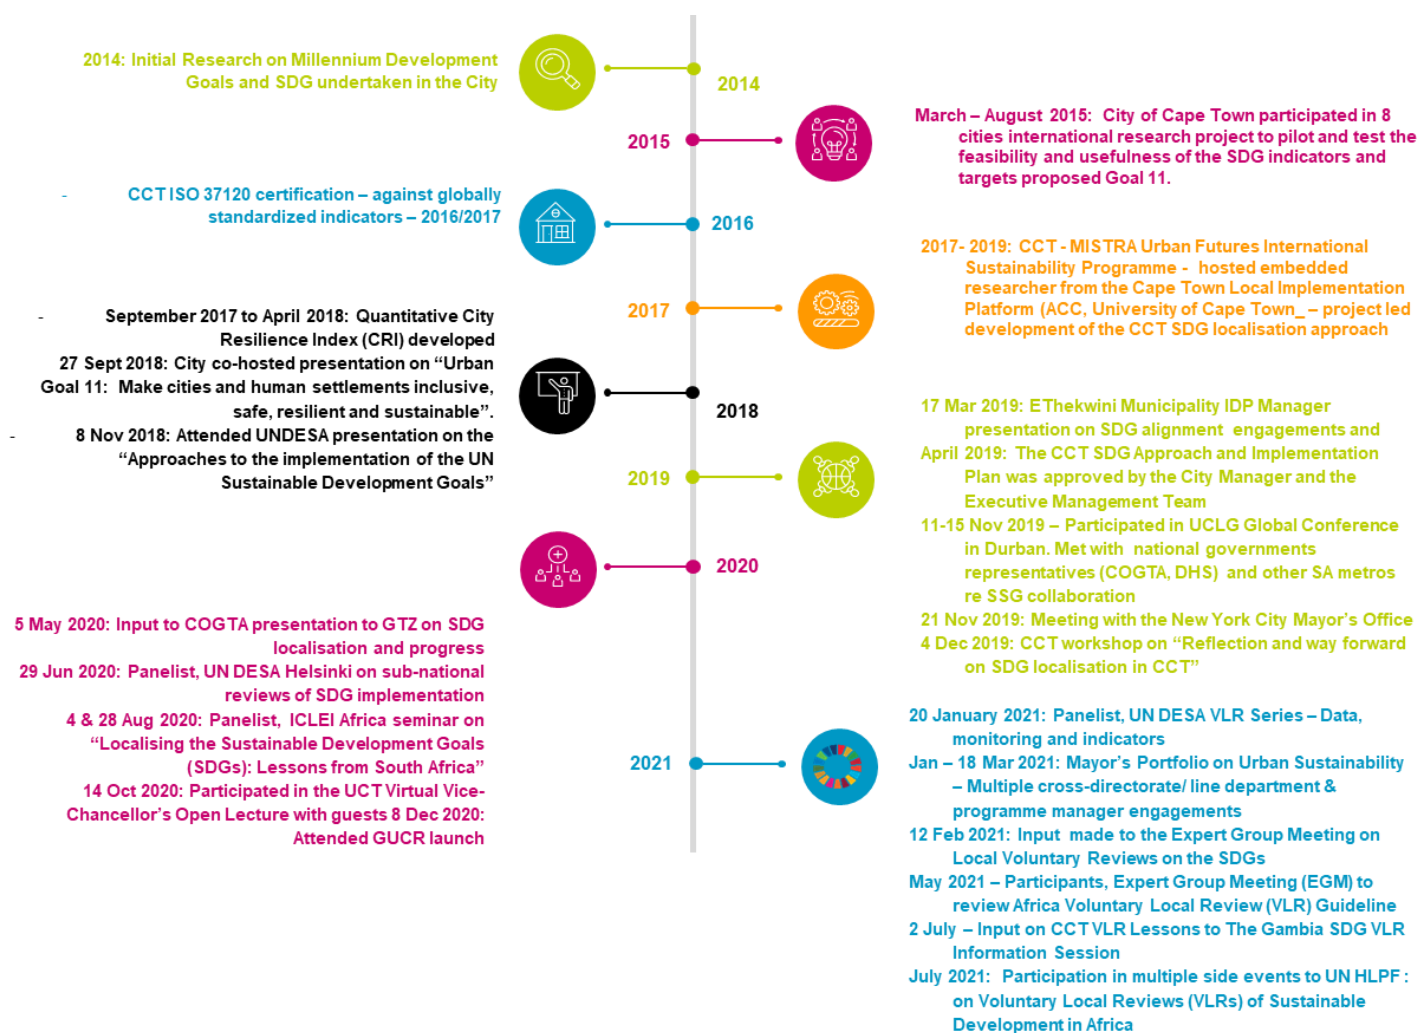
2014: Initial Research on Millennium Development Goals and SDG undertaken in the City

2014

2015

March – August 2015: City of Cape Town participated in 8 cities international research project to pilot and test the feasibility and usefulness of the SDG indicators and targets proposed Goal 11.

- CCT ISO 37120 certification – against globally standardized indicators – 2016/2017

2016

2017- 2019: CCT - MISTRA Urban Futures International Sustainability Programme - hosted embedded researcher from the Cape Town Local Implementation Platform (ACC, University of Cape Town_ – project led development of the CCT SDG localisation approach

2017

- September 2017 to April 2018: Quantitative City Resilience Index (CRI) developed
27 Sept 2018: City co-hosted presentation on "Urban Goal 11: Make cities and human settlements inclusive, safe, resilient and sustainable".
- 8 Nov 2018: Attended UNDESA presentation on the "Approaches to the implementation of the UN Sustainable Development Goals"

2018

17 Mar 2019: EThekwini Municipality IDP Manager presentation on SDG alignment engagements and
April 2019: The CCT SDG Approach and Implementation Plan was approved by the City Manager and the Executive Management Team
11-15 Nov 2019 – Participated in UCLG Global Conference in Durban. Met with national governments representatives (COGTA, DHS) and other SA metros re SSG collaboration
21 Nov 2019: Meeting with the New York City Mayor's Office
4 Dec 2019: CCT workshop on "Reflection and way forward on SDG localisation in CCT"

2019

2020

5 May 2020: Input to COGTA presentation to GTZ on SDG localisation and progress
29 Jun 2020: Panelist, UN DESA Helsinki on sub-national reviews of SDG implementation
4 & 28 Aug 2020: Panelist, ICLEI Africa seminar on "Localising the Sustainable Development Goals (SDGs): Lessons from South Africa"
14 Oct 2020: Participated in the UCT Virtual Vice-Chancellor's Open Lecture with guests 8 Dec 2020: Attended GUCR launch

2021

20 January 2021: Panelist, UN DESA VLR Series – Data, monitoring and indicators
Jan – 18 Mar 2021: Mayor's Portfolio on Urban Sustainability – Multiple cross-directorate/ line department & programme manager engagements
12 Feb 2021: Input made to the Expert Group Meeting on Local Voluntary Reviews on the SDGs
May 2021 – Participants, Expert Group Meeting (EGM) to review Africa Voluntary Local Review (VLR) Guideline
2 July – Input on CCT VLR Lessons to The Gambia SDG VLR Information Session
July 2021: Participation in multiple side events to UN HLPF : on Voluntary Local Reviews (VLRs) of Sustainable Development in Africa